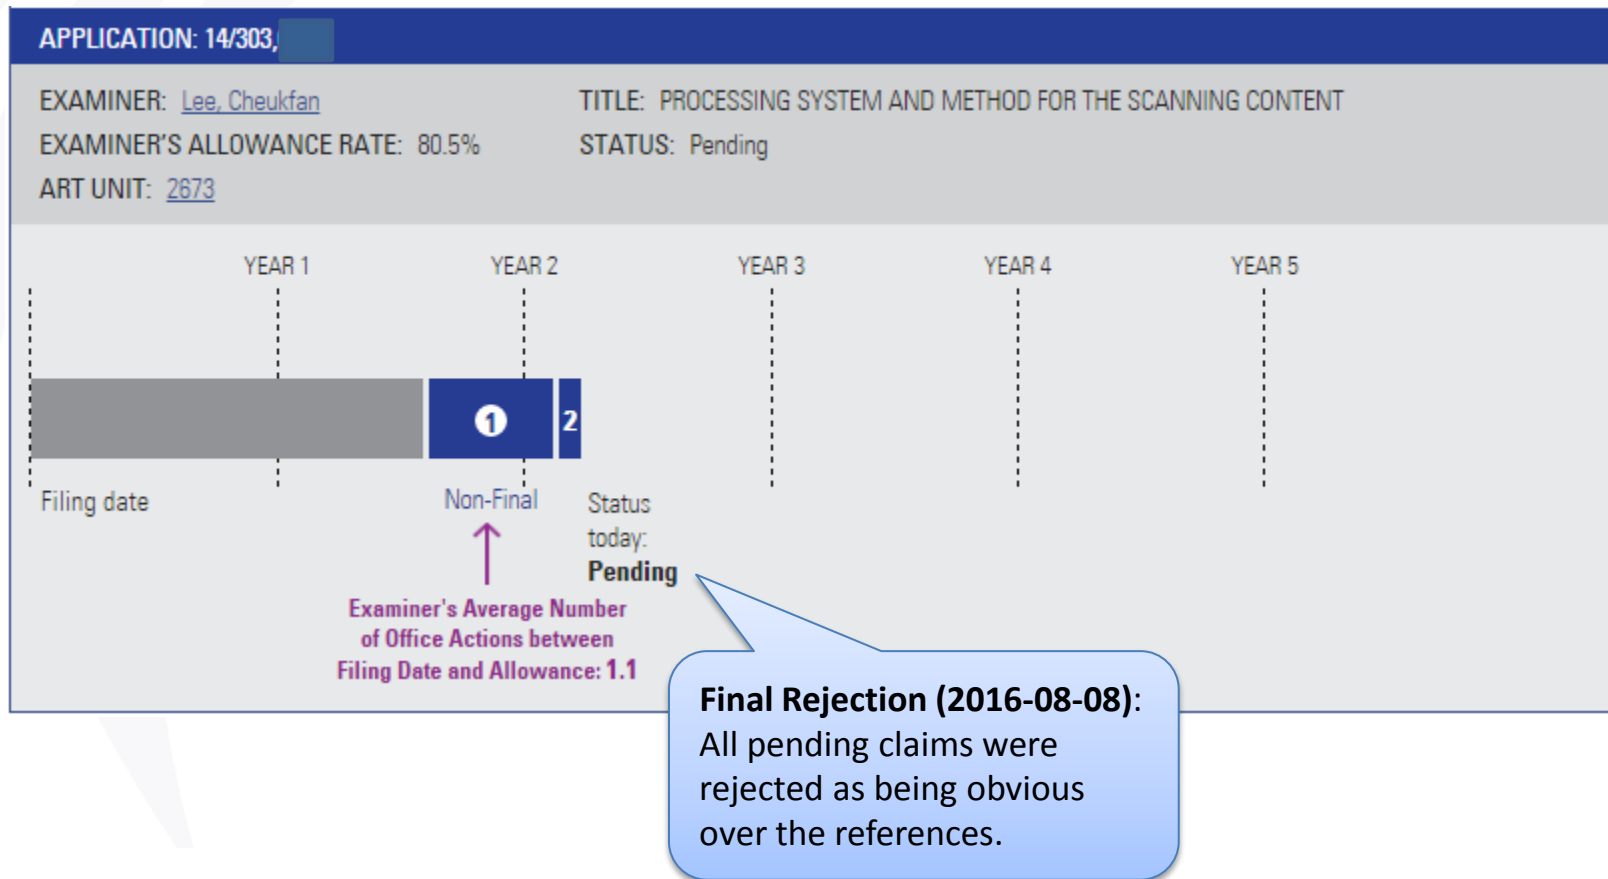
APPLICATION: 14/303,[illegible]

EXAMINER: Lee, Cheukfan
EXAMINER'S ALLOWANCE RATE: 80.5%
ART UNIT: 2673

TITLE: PROCESSING SYSTEM AND METHOD FOR THE SCANNING CONTENT
STATUS: Pending

YEAR 1
YEAR 2
YEAR 3
YEAR 4
YEAR 5

1
2

Filing date

Non-Final

Status today: Pending

Examiner's Average Number of Office Actions between Filing Date and Allowance: 1.1

Final Rejection (2016-08-08): All pending claims were rejected as being obvious over the references.